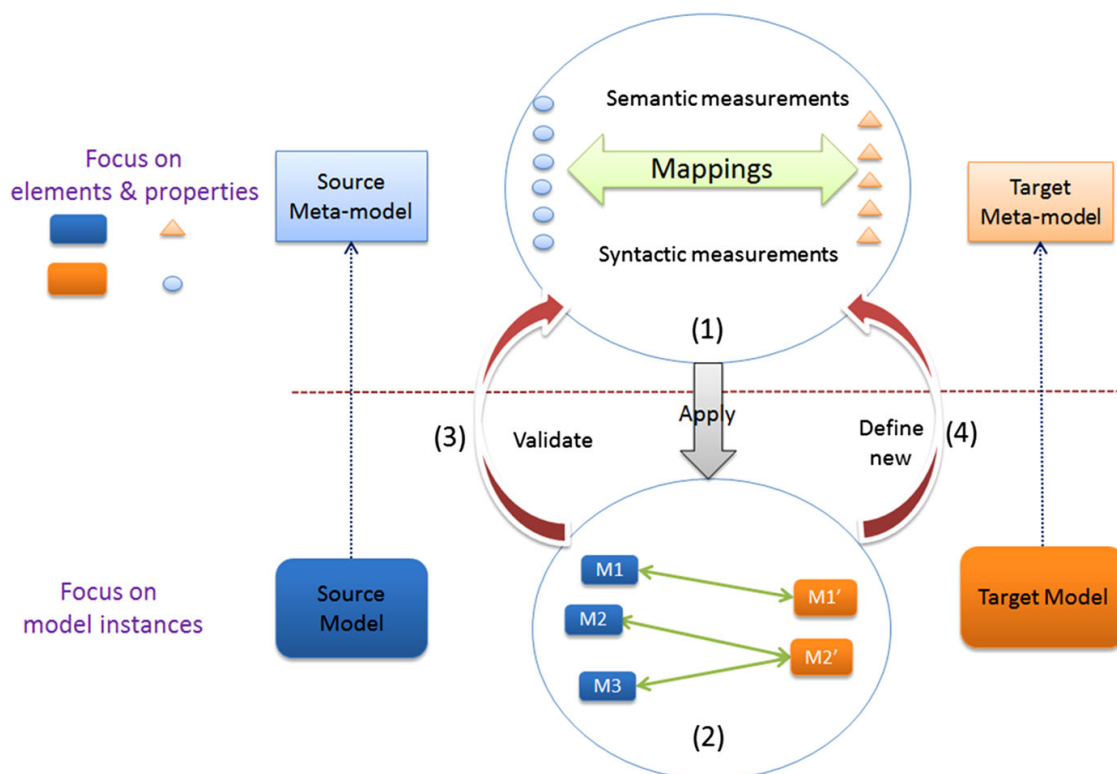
Focus on elements & properties

Source Meta-model

Semantic measurements

Mappings

Syntactic measurements

Target Meta-model

(1)

Apply

(3)

Validate

Define new

(4)

Focus on model instances

Source Model

M1

M1'

M2

M2'

M3

(2)

Target Model